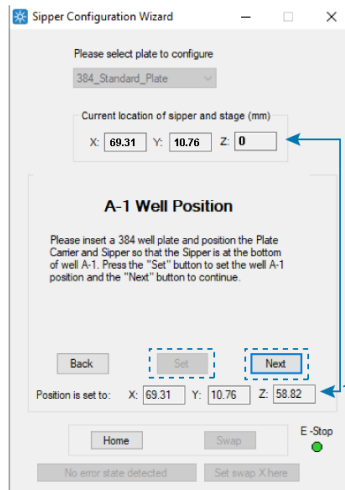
Sipper Configuration Wizard

Please select plate to configure

384_Standard_Plate

Current location of sipper and stage (mm)

X: 69.31 Y: 10.76 Z: 0

A-1 Well Position

Please insert a 384 well plate and position the Plate Carrier and Sipper so that the Sipper is at the bottom of well A-1. Press the "Set" button to set the well A-1 position and the "Next" button to continue.

Back Set Next

Position is set to: X: 69.31 Y: 10.76 Z: 58.82

Home Swap E -Stop

No error state detected Set swap X here